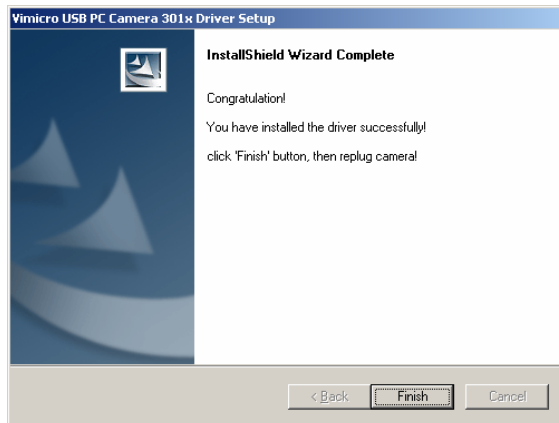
Vimicro USB PC Camera 301x Driver Setup

InstallShield Wizard Complete

Congratulation!

You have installed the driver successfully!

click 'Finish' button, then replug camera!

< Back

Finish

Cancel